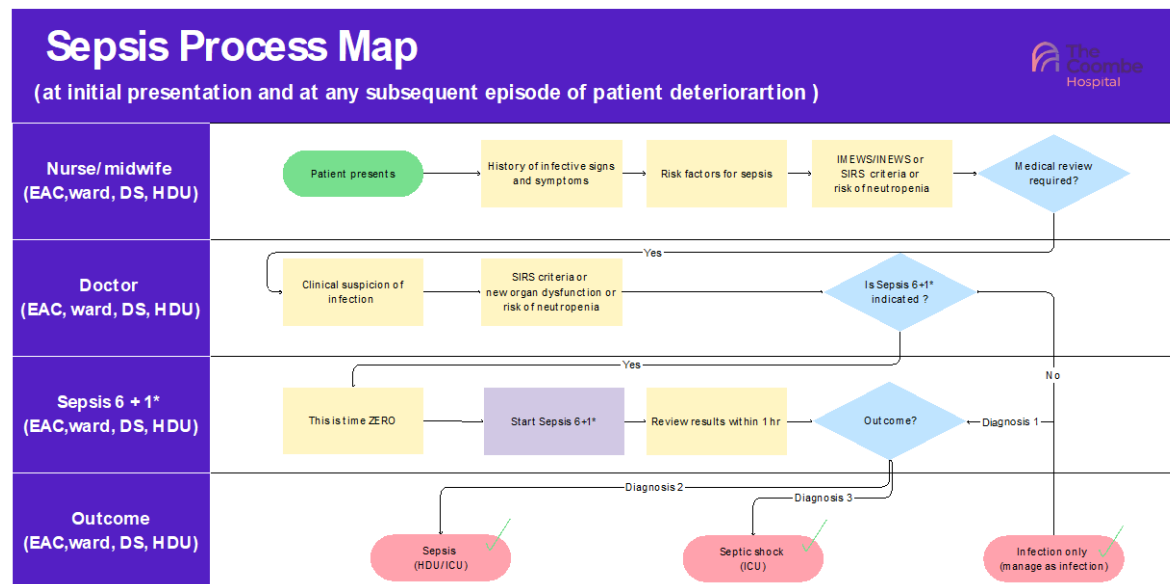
Sepsis Process Map

(at initial presentation and at any subsequent episode of patient deteriorartion )

The Coombe Hospital

Nurse/midwife (EAC,ward, DS, HDU)

Patient presents

History of infective signs and symptoms

Risk factors for sepsis

IMEWS/INEWS or SIRS criteria or risk of neutropenia

Medical review required?

Yes

Doctor (EAC, ward, DS, HDU)

Clinical suspicion of infection

SIRS criteria or new organ dysfunction or risk of neutropenia

Is Sepsis 6+1* indicated ?

Yes

No

Sepsis 6 + 1* (EAC,ward, DS, HDU)

This is time ZERO

Start Sepsis 6+1*

Review results within 1 hr

Outcome?

Diagnosis 1

Outcome (EAC,ward, DS, HDU)

Diagnosis 2

Diagnosis 3

Sepsis (HDU/ICU)

Septic shock (ICU)

Infection only (manage as infection)